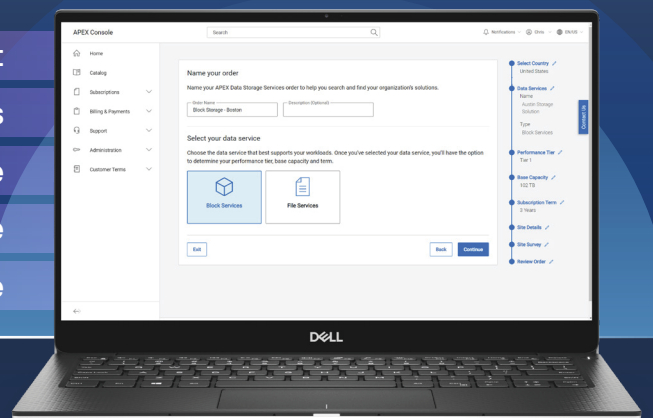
APEX Console

Search

Notifications Olivia EN/US

Home

Catalog

Subscriptions

Billing & Payments

Support

Administration

Customer Terms

Name your order

Name your APEX Data Storage Services order to help you search and find your organization's solutions.

Order Name
Block Storage - Boston

Description (Optional)

Select your data service

Choose the data service that best supports your workloads. Once you've selected your data service, you'll have the option to determine your performance tier, base capacity and term.

Block Services

File Services

Exit

Back

Continue

Select Country
United States

Data Services
Name
Austin Storage Solution
Type
Block Services

Performance Tier
Tier 1

Base Capacity
102 TB

Subscription Term
2 Years

Site Details

Site Survey

Review Order

Contact Us

DELL